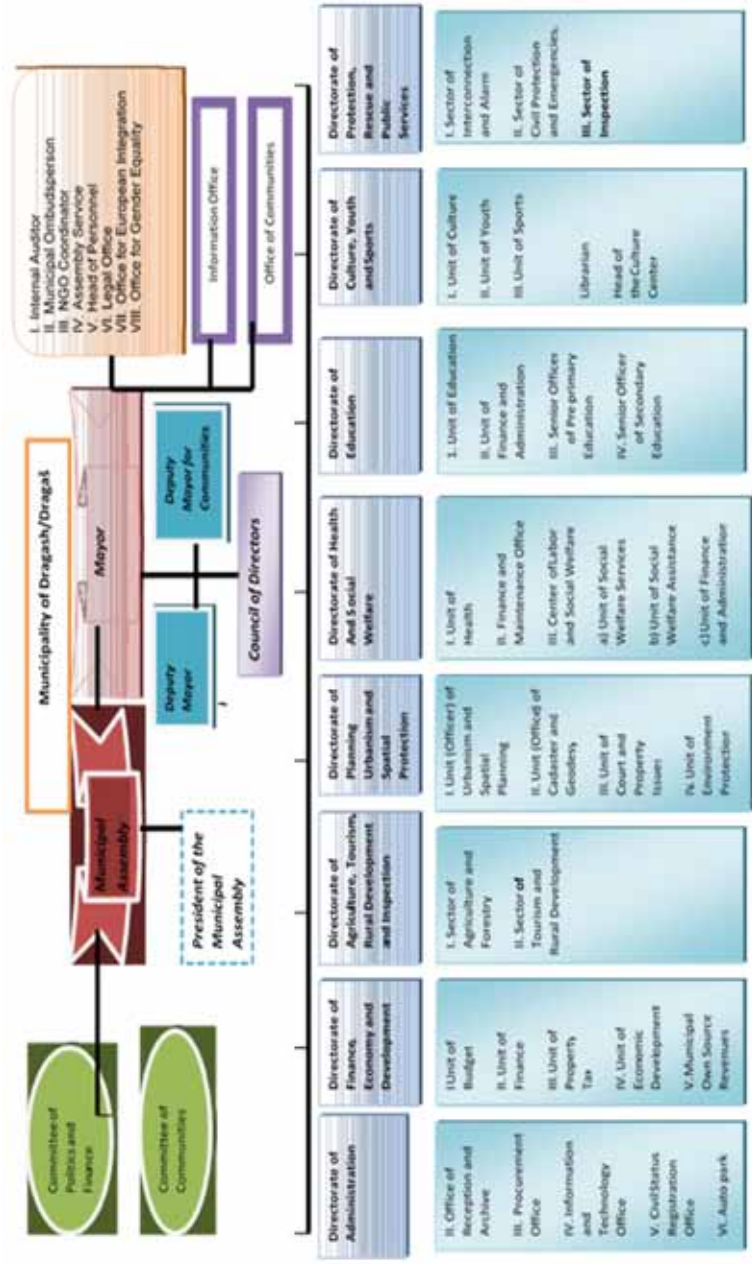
Municipality of Dragash/Dragaš

Committee of Politics and Finance

Committee of Communities

Municipal Assembly

President of the Municipal Assembly

Mayor

Deputy Mayor

Deputy Mayor for Communities

Council of Directors

I. Internal Auditor
II. Municipal Ombudsperson
III. NGO Coordinator
IV. Assembly Service
V. Head of Personel
VI. Legal Office
VII. Office for European Integration
VIII. Office for Gender Equality

Information Office

Office of Communities

Directorate of Administration

II. Office of Reception and Archive

III. Procurement Office

IV. Information and Technology Office

V. CivilStatus Registration Office

VI. Auto park

Directorate of Finance, Economy and Development

I Unit of Budget

II. Unit of Finance

III. Unit of Property Tax

IV. Unit of Economic Development

V. Municipal Own Source Revenues

Directorate of Agriculture, Tourism, Rural Development and Inspection

I. Sector of Agriculture and Forestry

II. Sector of Tourism and Rural Development

Directorate of Planning Urbanism and Spatial Protection

I. Unit (Officer) of Urbanism and Spatial Planning

II. Unit (Office) of Cadaster and Geodesy,

III. Unit of Court and Property Issues

IV. Unit of Environment Protection

Directorate of Health And Social Welfare

I. Unit of Health

II. Finance and Maintenance Office

III. Center of Labor and Social Welfare

a) Unit of Social Welfare Services

b) Unit of Social Welfare Assistance

c) Unit of Finance and Administration

Directorate of Education

I. Unit of Education

II. Unit of Finance and Administration

III. Senior Officer of Pre-primary Education

IV. Senior Officer of Secondary Education

Directorate of Culture, Youth and Sports

I. Unit of Culture

II. Unit of Youth

III. Unit of Sports

Librarian

Head of the Culture Center

Directorate of Protection, Rescue and Public Services

I. Sector of Interconnection and Alarm

II. Sector of Civil Protection and Emergencies,

III. Sector of Inspection